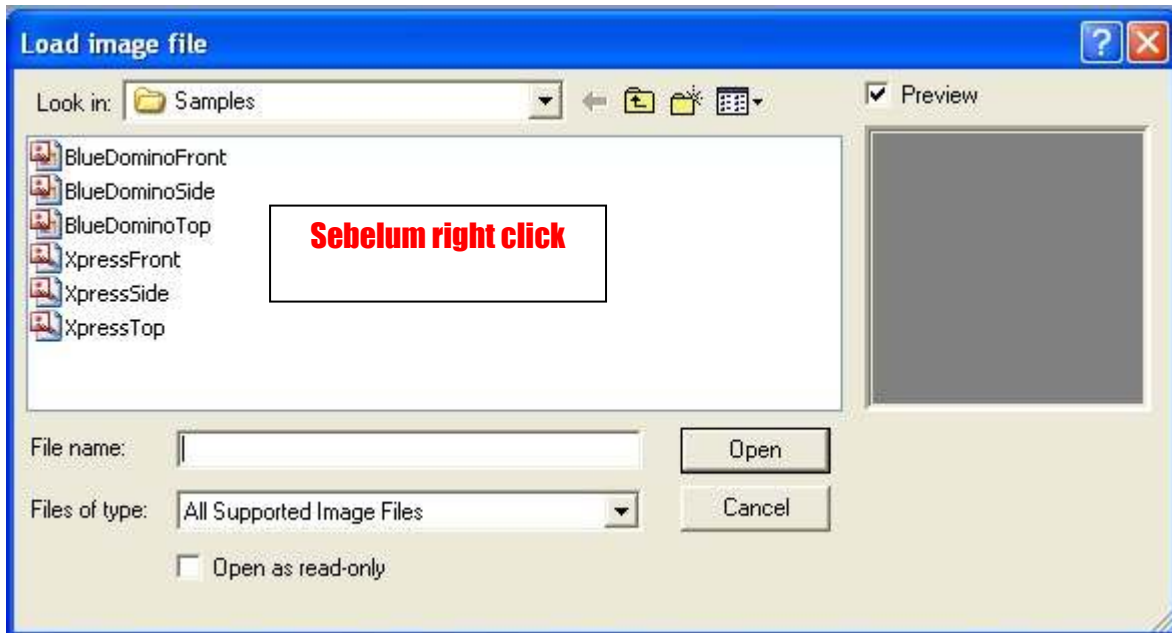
Load image file

Look in: Samples

Preview

BlueDominoFront
BlueDominoSide
BlueDominoTop
XpressFront
XpressSide
XpressTop

Sebelum right click

File name:

Open

Files of type: All Supported Image Files

Cancel

Open as read-only